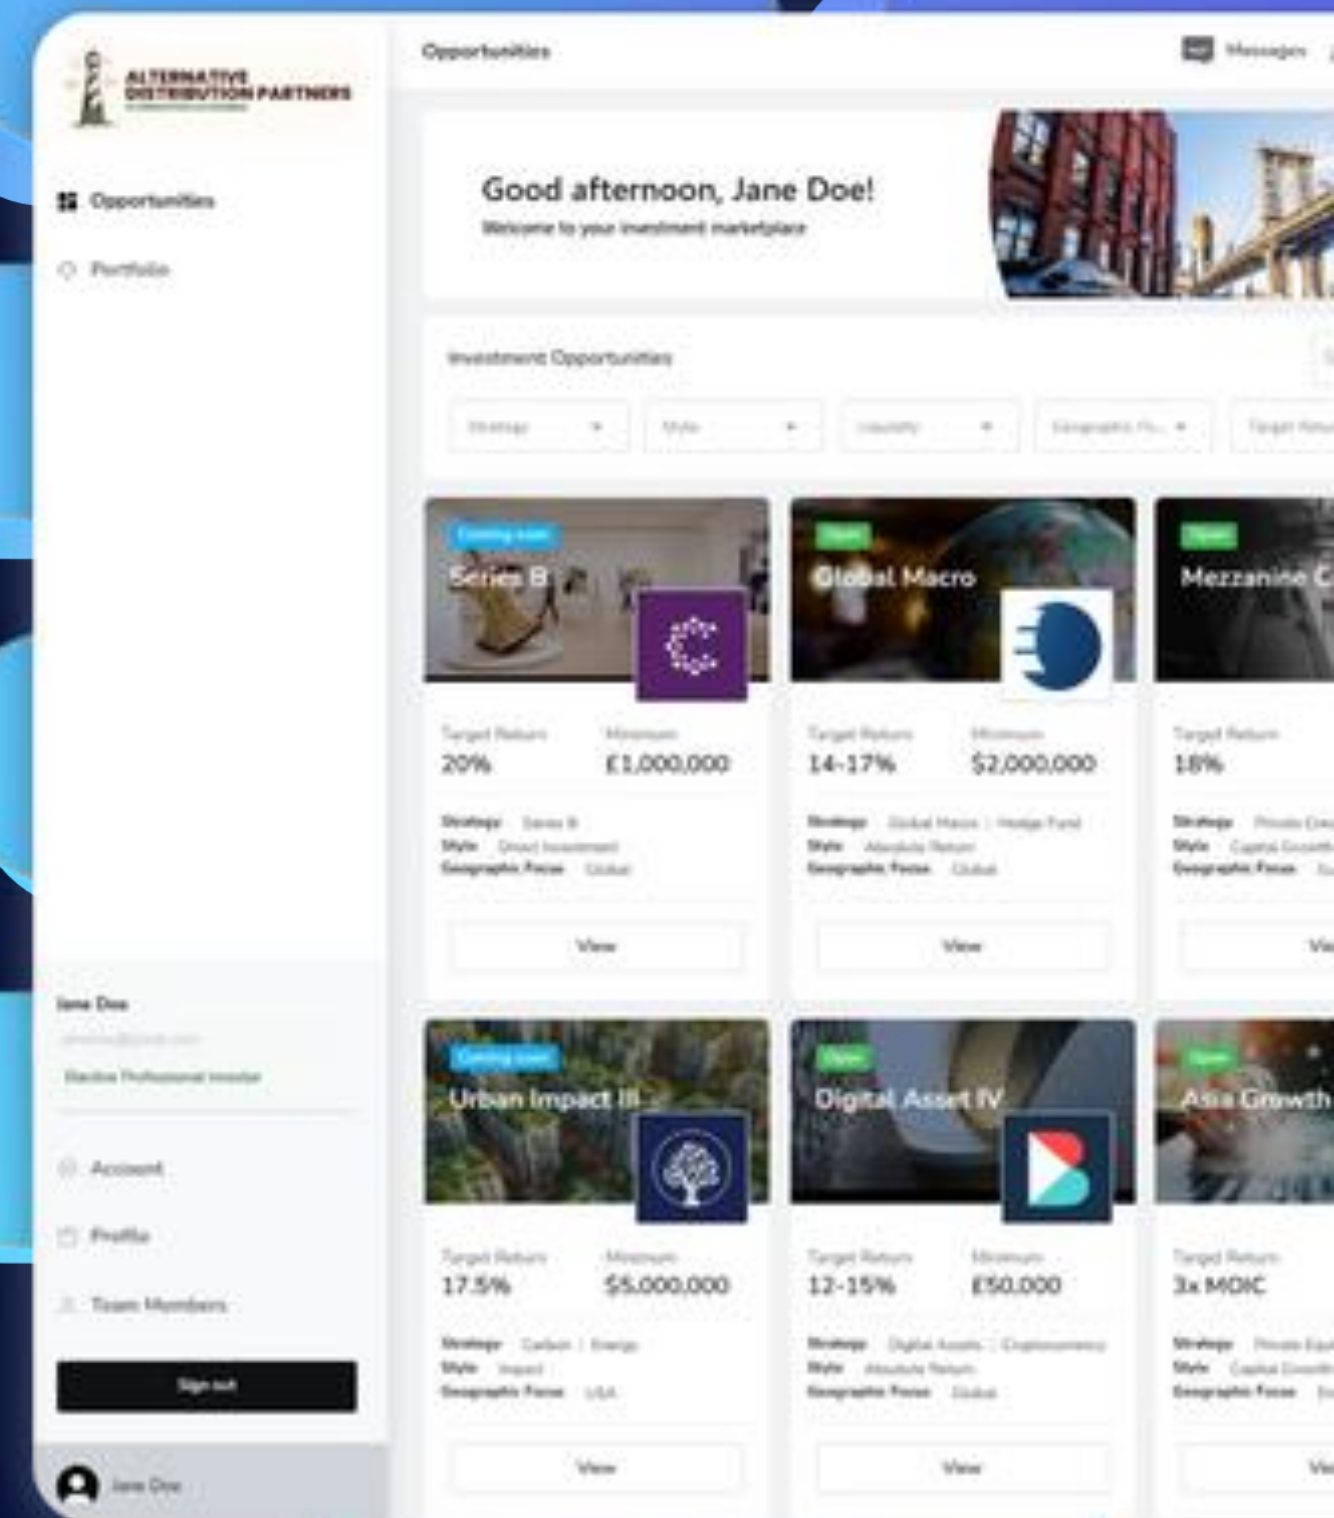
ALTERNATIVE DISTRIBUTION PARTNERS

Opportunities

Portfolio

Opportunities

Messages

Good afternoon, Jane Doe!

Welcome to your investment marketplace

Investment Opportunities

Strategy

Style

Liquidity

Geographic Fo...

Target Retur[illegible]

Coming soon

Series B

Target Return 20%

Minimum £1,000,000

Strategy Series B

Style Direct Investment

Geographic Focus Global

View

Open

Global Macro

Target Return 14-17%

Minimum $2,000,000

Strategy Global Macro | Hedge Fund

Style Absolute Return

Geographic Focus Global

View

Open

Mezzanine C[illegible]

Target Return 18%

Strategy Private Eq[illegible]

Style Capital Growth

Geographic Focus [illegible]

Vi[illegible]

Coming soon

Urban Impact III

Target Return 17.5%

Minimum $5,000,000

Strategy Carbon | Energy

Style Impact

Geographic Focus USA

View

Open

Digital Asset IV

Target Return 12-15%

Minimum £50,000

Strategy Digital Assets | Cryptocurrency

Style Absolute Return

Geographic Focus Global

View

Open

Asia Growth

Target Return 3x MOIC

Strategy Private Equ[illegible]

Style Capital Growth

Geographic Focus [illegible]

Vie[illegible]

Jane Doe

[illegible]

Elective Professional Investor

Account

Profile

Team Members

Sign out

Jane Doe